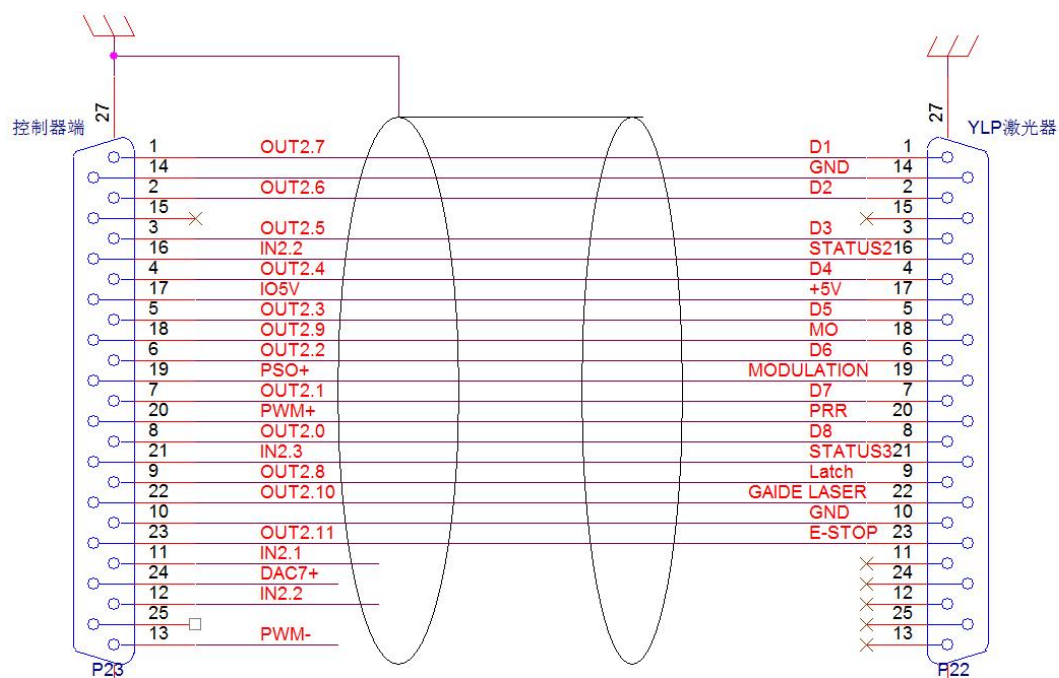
27
控制器端

27
YLP激光器

| Pin | Signal | Signal | Pin |
|---|---|---|---|
| 1 | OUT2.7 | D1 | 1 |
| 14 | | GND | 14 |
| 2 | OUT2.6 | D2 | 2 |
| 15 | | | 15 |
| 3 | OUT2.5 | D3 | 3 |
| 16 | IN2.2 | STATUS2 | 16 |
| 4 | OUT2.4 | D4 | 4 |
| 17 | IO5V | +5V | 17 |
| 5 | OUT2.3 | D5 | 5 |
| 18 | OUT2.9 | MO | 18 |
| 6 | OUT2.2 | D6 | 6 |
| 19 | PSO+ | MODULATION | 19 |
| 7 | OUT2.1 | D7 | 7 |
| 20 | PWM+ | PRR | 20 |
| 8 | OUT2.0 | D8 | 8 |
| 21 | IN2.3 | STATUS3 | 21 |
| 9 | OUT2.8 | Latch | 9 |
| 22 | OUT2.10 | GAIDE LASER | 22 |
| 10 | | GND | 10 |
| 23 | OUT2.11 | E-STOP | 23 |
| 11 | IN2.1 | | 11 |
| 24 | DAC7+ | | 24 |
| 12 | IN2.2 | | 12 |
| 25 | | | 25 |
| 13 | PWM- | | 13 |

P23
P22